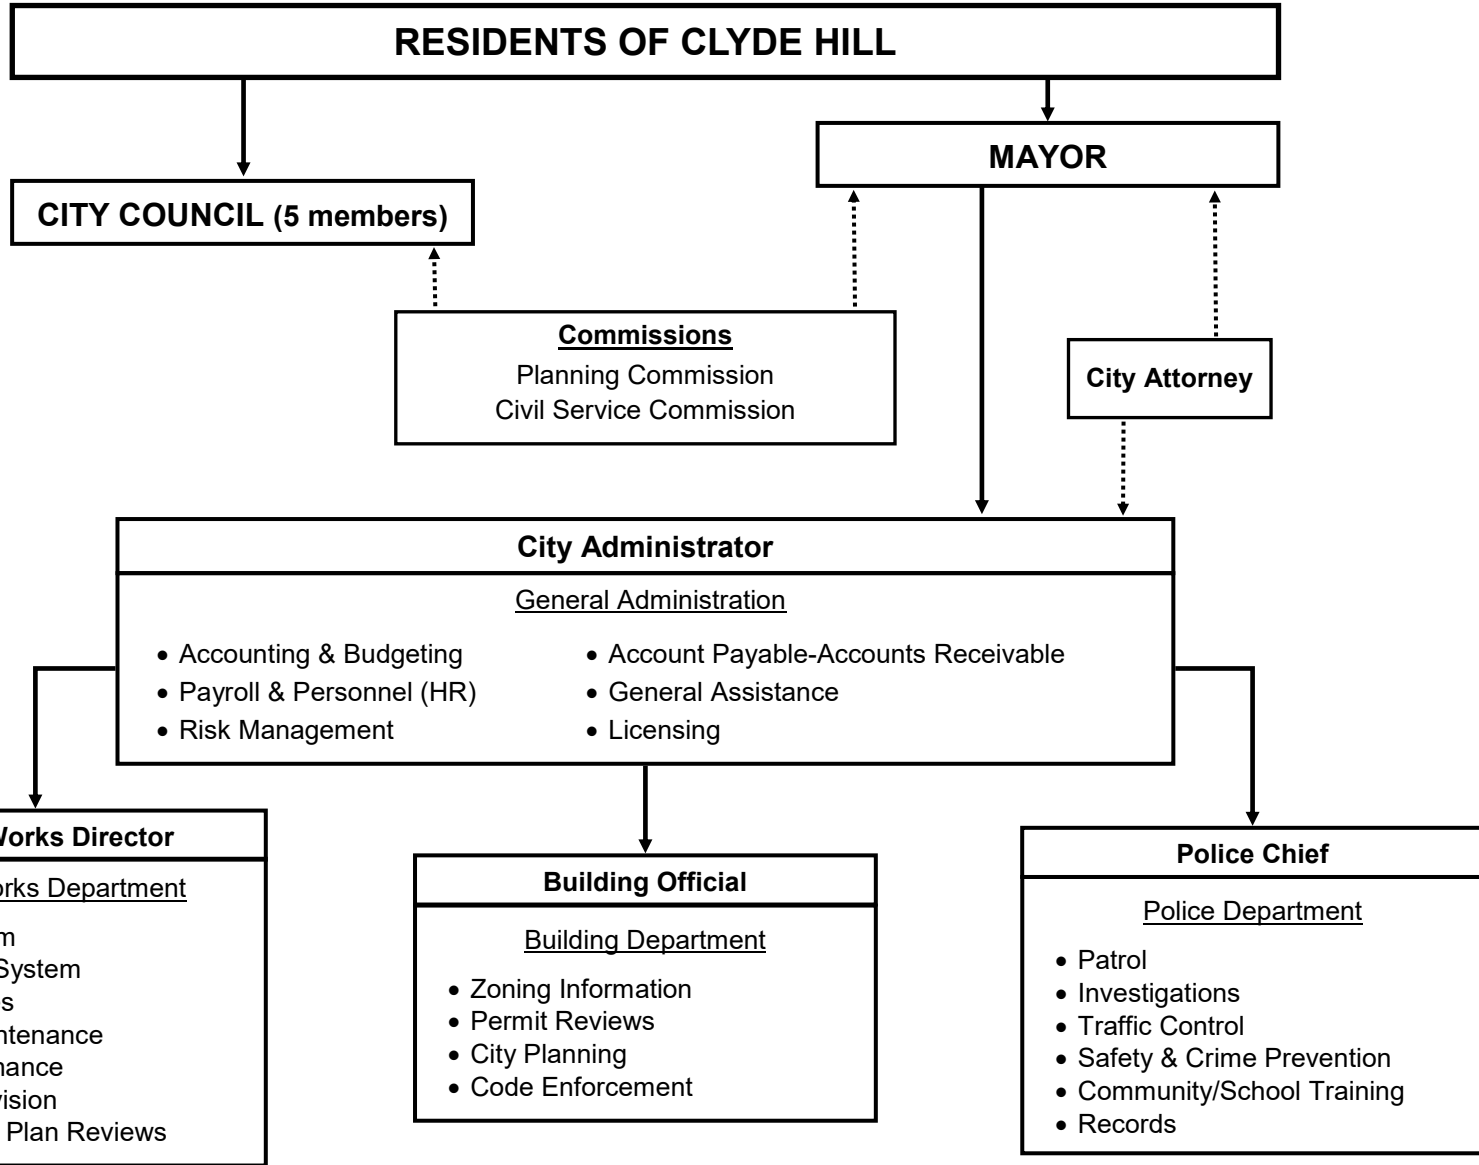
RESIDENTS OF CLYDE HILL

CITY COUNCIL (5 members)

MAYOR

Commissions
Planning Commission
Civil Service Commission

City Attorney

City Administrator

General Administration

• Accounting & Budgeting
• Payroll & Personnel (HR)
• Risk Management

• Account Payable-Accounts Receivable
• General Assistance
• Licensing

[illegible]orks Director

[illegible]orks Department

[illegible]m
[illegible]System
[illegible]s
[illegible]ntenance
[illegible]nance
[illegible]vision
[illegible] Plan Reviews

Building Official

Building Department

• Zoning Information
• Permit Reviews
• City Planning
• Code Enforcement

Police Chief

Police Department

• Patrol
• Investigations
• Traffic Control
• Safety & Crime Prevention
• Community/School Training
• Records